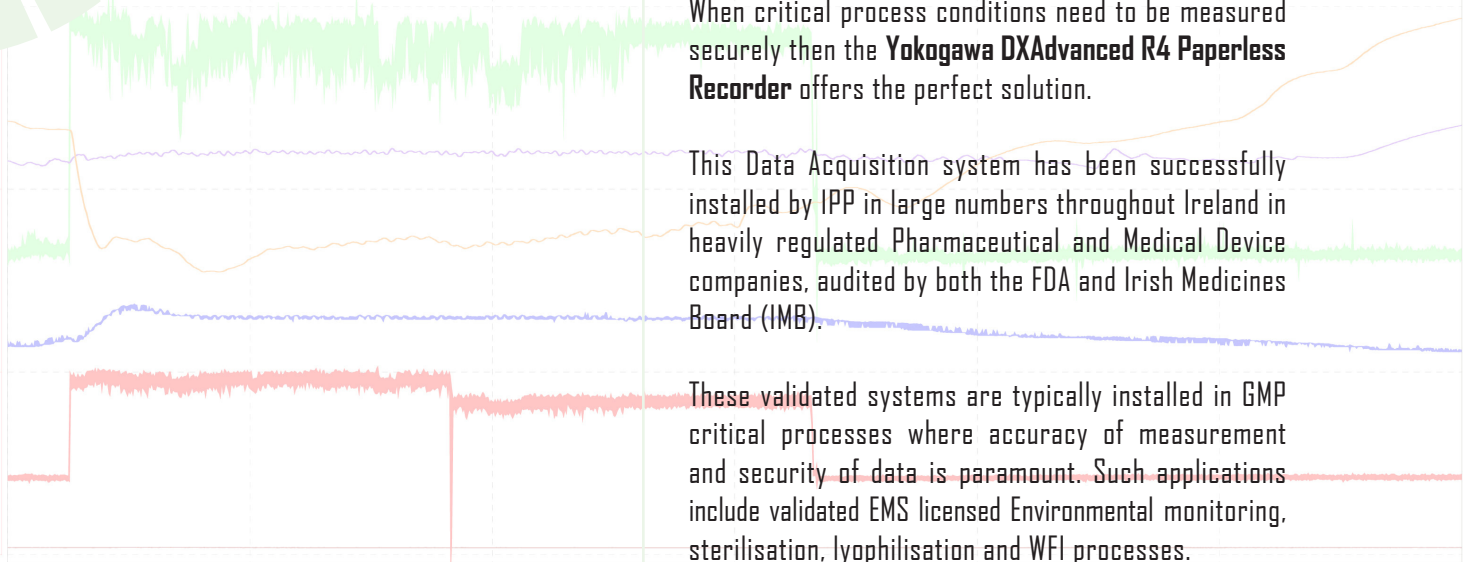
When critical process conditions need to be measured securely then the **Yokogawa DXAdvanced R4 Paperless Recorder** offers the perfect solution.

This Data Acquisition system has been successfully installed by IPP in large numbers throughout Ireland in heavily regulated Pharmaceutical and Medical Device companies, audited by both the FDA and Irish Medicines Board (IMB).

These validated systems are typically installed in GMP critical processes where accuracy of measurement and security of data is paramount. Such applications include validated EMS licensed Environmental monitoring, sterilisation, lyophilisation and WFI processes.